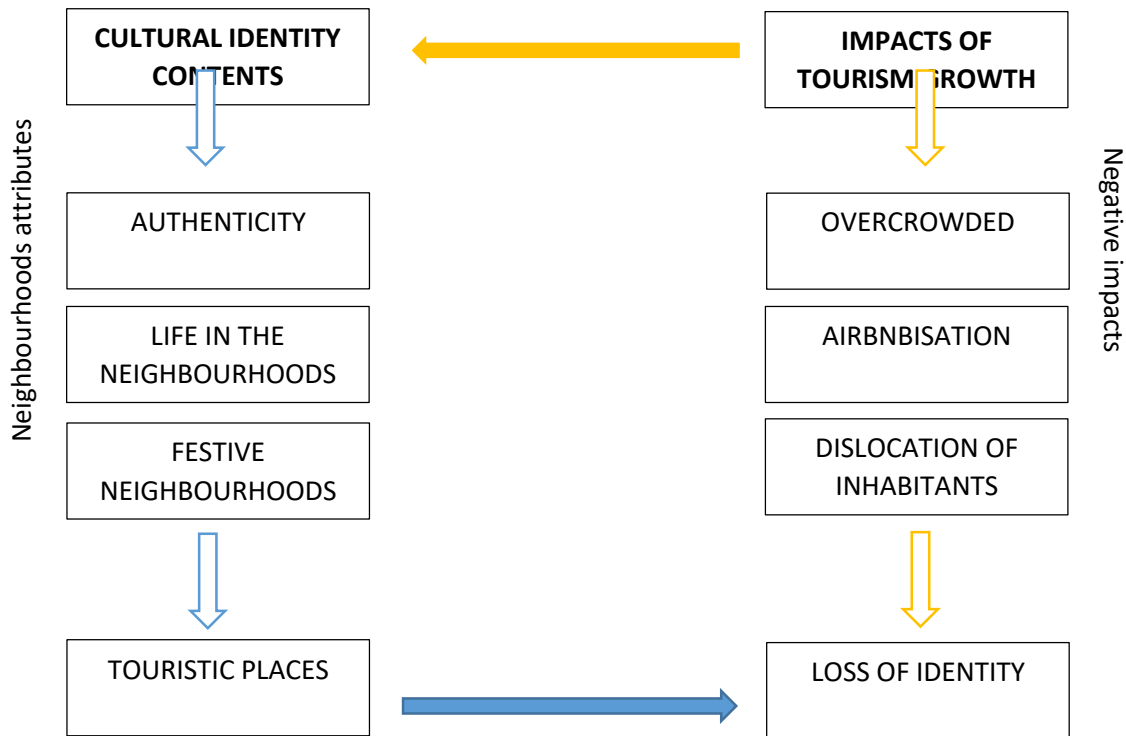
CULTURAL IDENTITY CONTENTS

IMPACTS OF TOURISM GROWTH

Neighbourhoods attributes

AUTHENTICITY

LIFE IN THE NEIGHBOURHOODS

FESTIVE NEIGHBOURHOODS

TOURISTIC PLACES

Negative impacts

OVERCROWDED

AIRBNBISATION

DISLOCATION OF INHABITANTS

LOSS OF IDENTITY